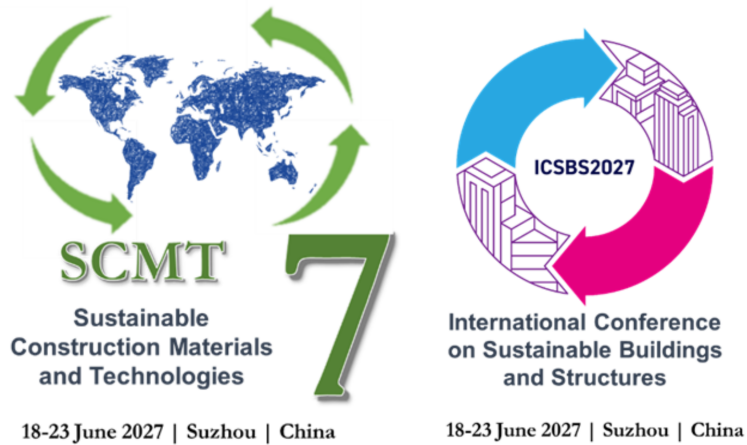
SCMT

7

Sustainable Construction Materials and Technologies

18-23 June 2027 | Suzhou | China

ICSBS2027

International Conference on Sustainable Buildings and Structures

18-23 June 2027 | Suzhou | China